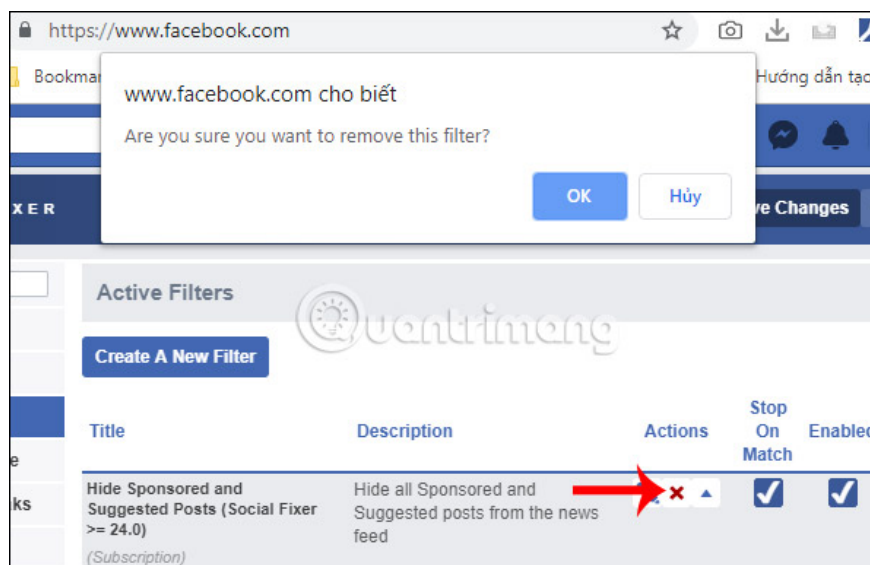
https://www.facebook.com

Bookmar

Hướng dẫn tạo

www.facebook.com cho biết

Are you sure you want to remove this filter?

OK

Hủy

XER

ve Changes

Active Filters

Create A New Filter

| Title | Description | Actions | Stop On Match | Enable |
|---|---|---|---|---|
| Hide Sponsored and Suggested Posts (Social Fixer >= 24.0) (Subscription) | Hide all Sponsored and Suggested posts from the news feed | × ▲ | ✓ | ✓ |

e

ks